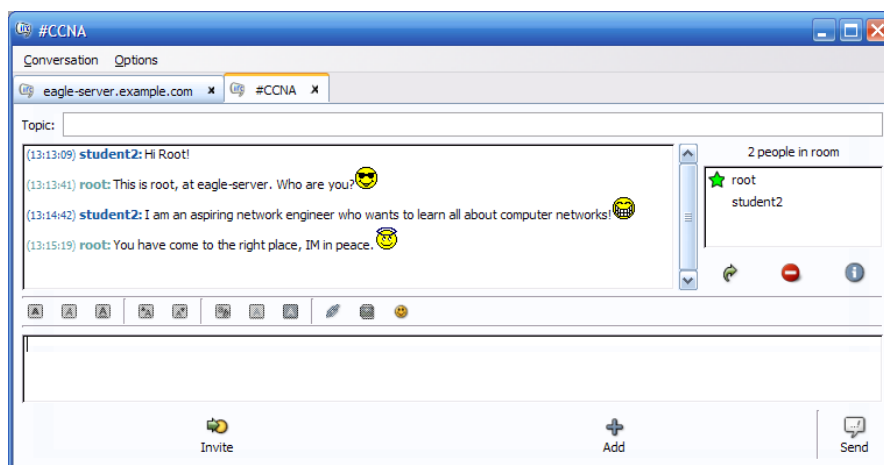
#CCNA

Conversation Options

eagle-server.example.com ✖ #CCNA ✖

Topic:

(13:13:09) student2: Hi Root!

(13:13:41) root: This is root, at eagle-server. Who are you?

(13:14:42) student2: I am an aspiring network engineer who wants to learn all about computer networks!

(13:15:19) root: You have come to the right place, IM in peace.

2 people in room

root
student2

Invite

Add

Send